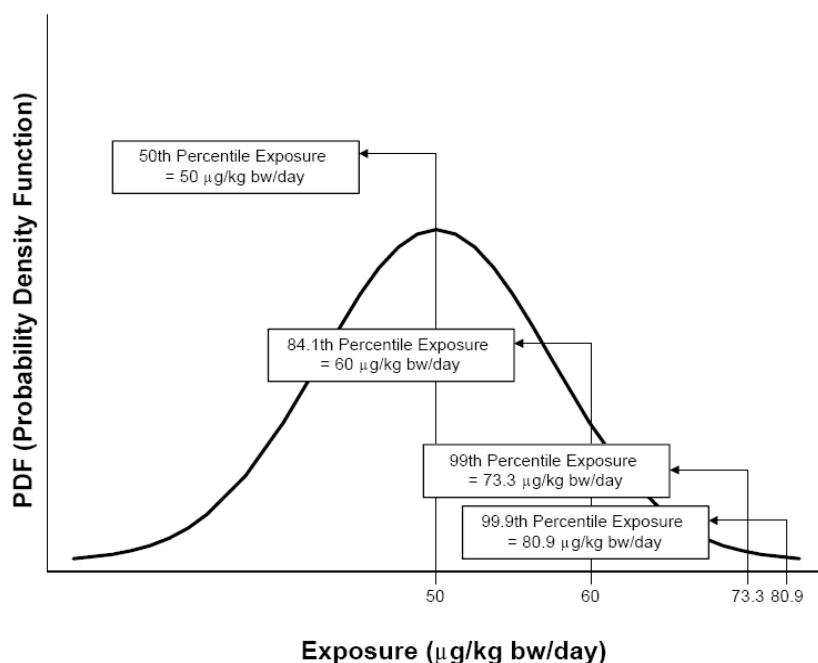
PDF (Probability Density Function)

50th Percentile Exposure
= 50 μg/kg bw/day

84.1th Percentile Exposure
= 60 μg/kg bw/day

99th Percentile Exposure
= 73.3 μg/kg bw/day

99.9th Percentile Exposure
= 80.9 μg/kg bw/day

50

60

73.3

80.9

Exposure (μg/kg bw/day)